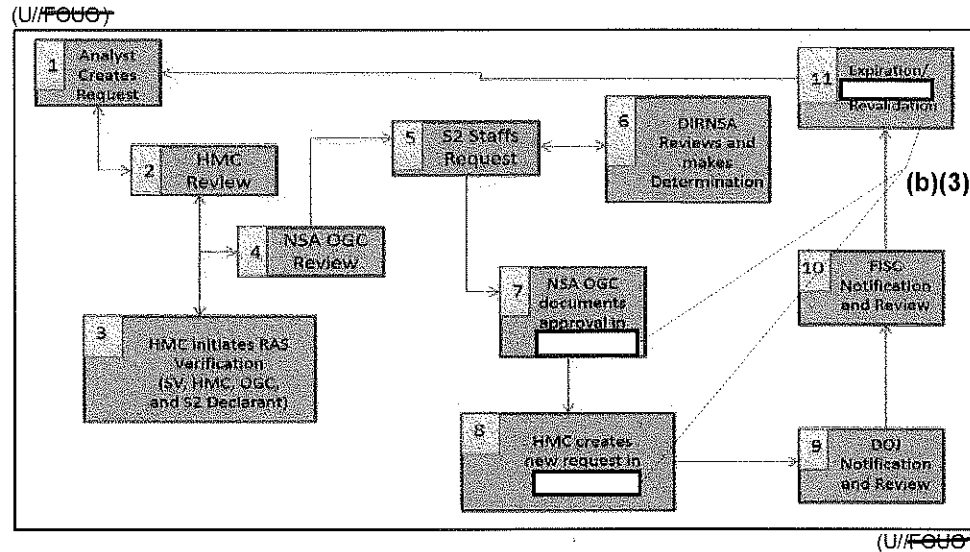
(U//FOUO)

1 Analyst Creates Request

2 HMC Review

3 HMC initiates RAS Verification (SV, HMC, OGC, and S2 Declarant)

4 NSA OGC Review

5 S2 Staffs Request

6 DIRNSA Reviews and makes Determination

7 NSA OGC documents approval in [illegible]

8 HMC creates new request in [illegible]

9 DOJ Notification and Review

10 FISC Notification and Review

11 Expiration/ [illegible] Revalidation

(b)(3)

(U//FOUO)